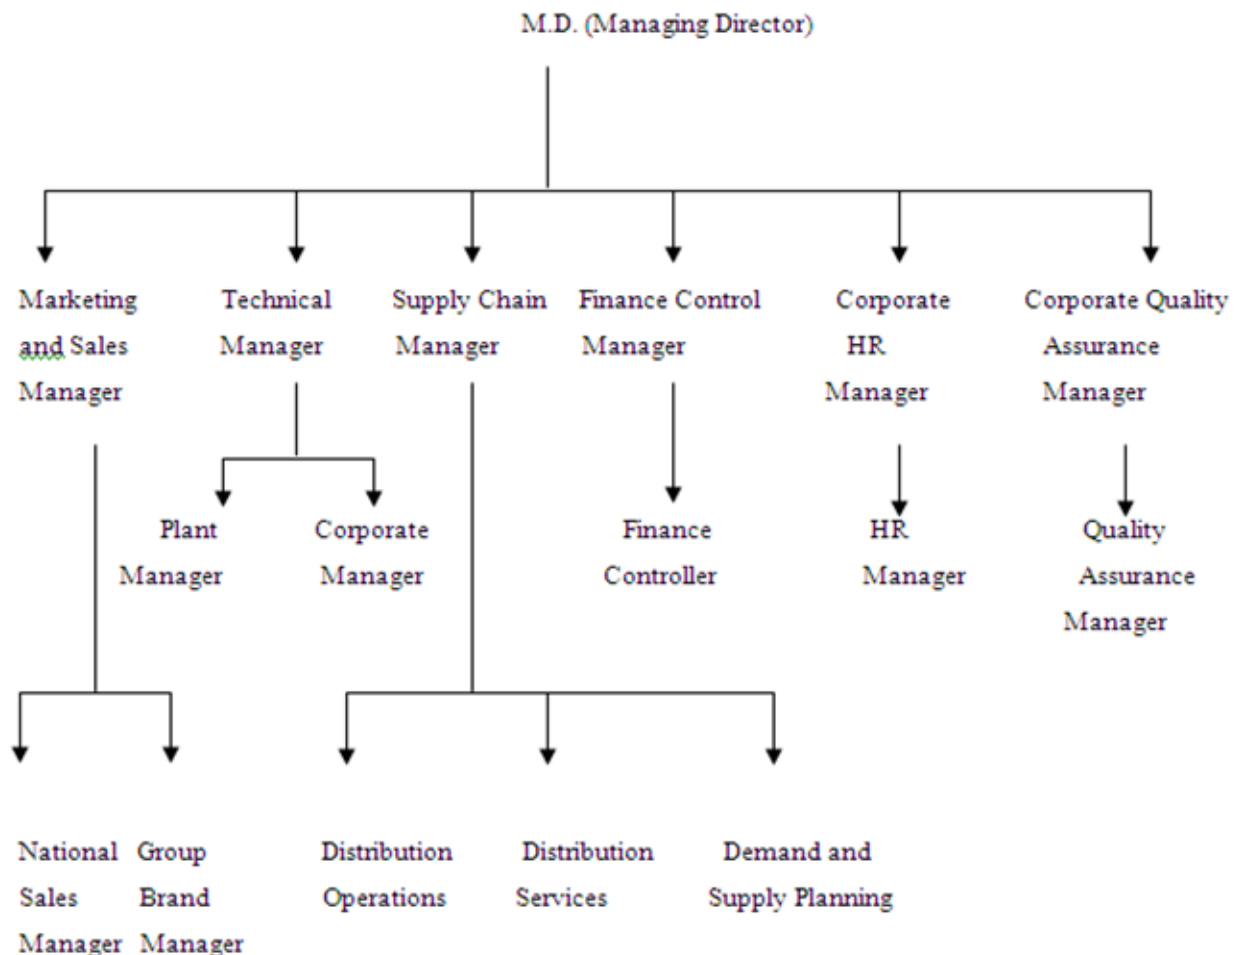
M.D. (Managing Director)

Marketing and Sales Manager

Technical Manager

Supply Chain Manager

Finance Control Manager

Corporate HR Manager

Corporate Quality Assurance Manager

Plant Manager

Corporate Manager

Finance Controller

HR Manager

Quality Assurance Manager

National Sales Manager

Group Brand Manager

Distribution Operations

Distribution Services

Demand and Supply Planning